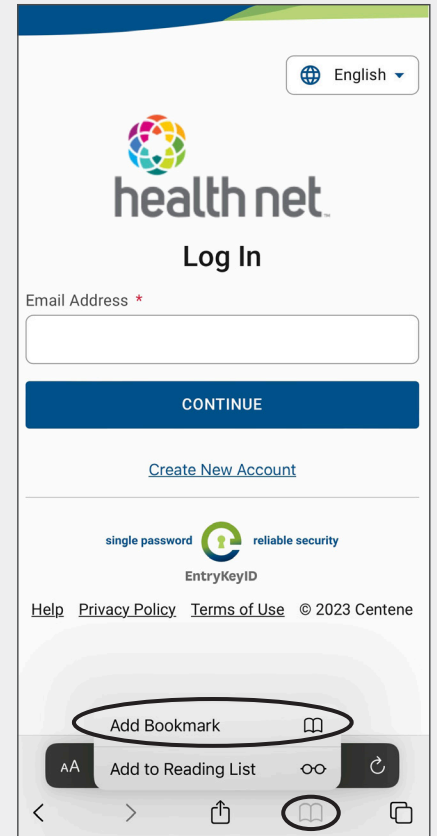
English

health net

Log In

Email Address *

CONTINUE

Create New Account

single password reliable security

EntryKeyID

Help Privacy Policy Terms of Use © 2023 Centene

Add Bookmark

AA Add to Reading List